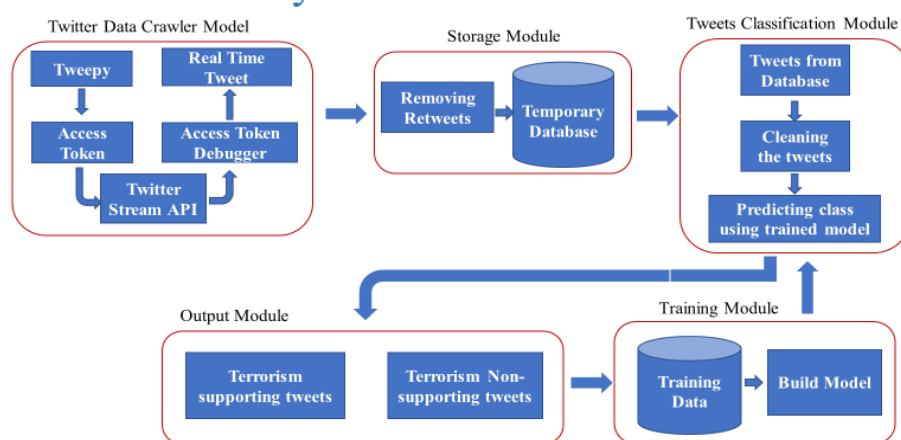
Twitter Data Crawler Model

Tweepy

Real Time Tweet

Access Token

Access Token Debugger

Twitter Stream API

Storage Module

Removing Retweets

Temporary Database

Tweets Classification Module

Tweets from Database

Cleaning the tweets

Predicting class using trained model

Output Module

Terrorism supporting tweets

Terrorism Non-supporting tweets

Training Module

Training Data

Build Model